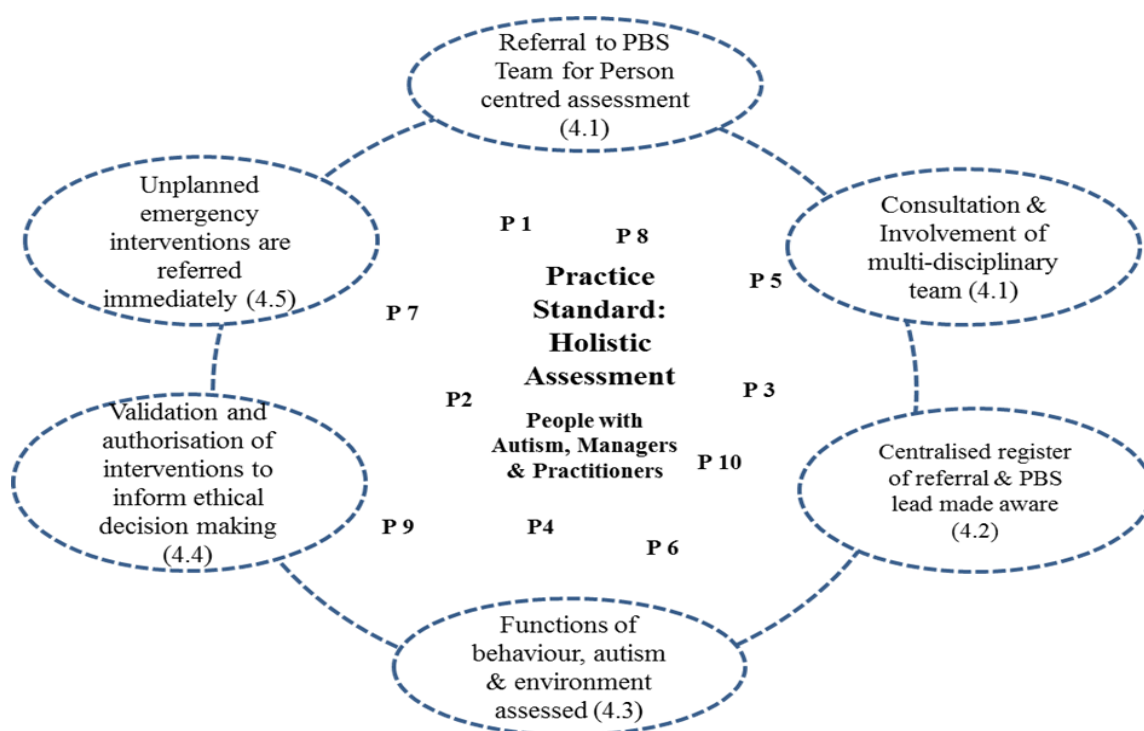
Referral to PBS Team for Person centred assessment (4.1)

Consultation & Involvement of multi-disciplinary team (4.1)

Centralised register of referral & PBS lead made aware (4.2)

Functions of behaviour, autism & environment assessed (4.3)

Validation and authorisation of interventions to inform ethical decision making (4.4)

Unplanned emergency interventions are referred immediately (4.5)

P 1

P 8

P 5

P 7

Practice Standard: Holistic Assessment

People with Autism, Managers & Practitioners

P2

P 3

P 10

P 9

P4

P 6